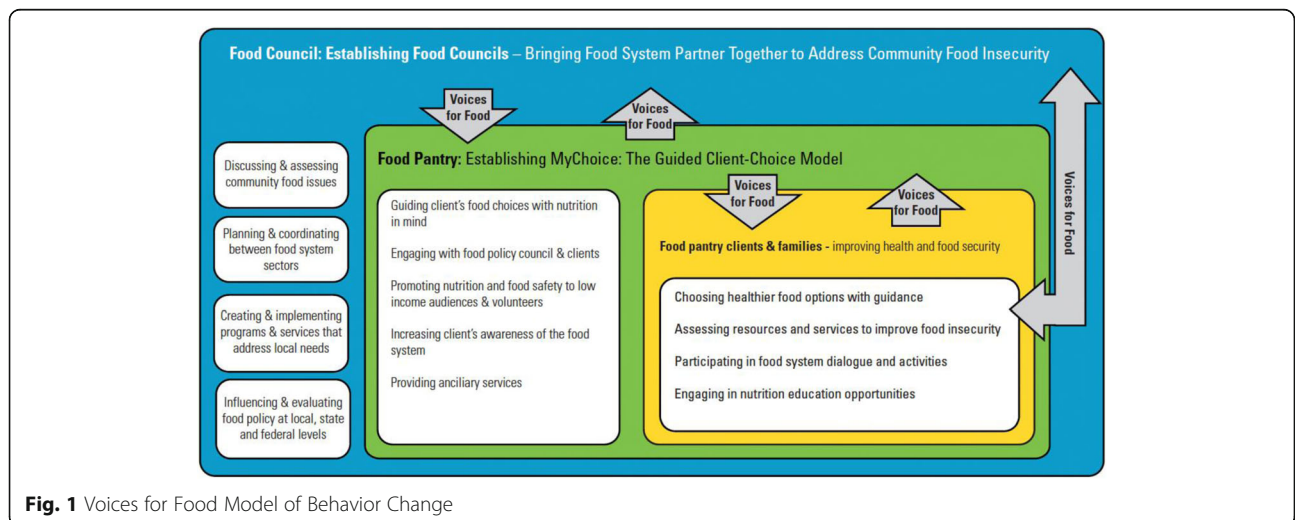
Food Council: Establishing Food Councils – Bringing Food System Partner Together to Address Community Food Insecurity

Voices for Food

Voices for Food

Discussing & assessing community food issues

Planning & coordinating between food system sectors

Creating & implementing programs & services that address local needs

Influencing & evaluating food policy at local, state and federal levels

Food Pantry: Establishing MyChoice: The Guided Client-Choice Model

Guiding client's food choices with nutrition in mind

Engaging with food policy council & clients

Promoting nutrition and food safety to low income audiences & volunteers

Increasing client's awareness of the food system

Providing anciliary services

Voices for Food

Voices for Food

Food pantry clients & families - improving health and food security

Choosing healthier food options with guidance

Assessing resources and services to improve food insecurity

Participating in food system dialogue and activities

Engaging in nutrition education opportunities

Voices for Food

Fig. 1 Voices for Food Model of Behavior Change